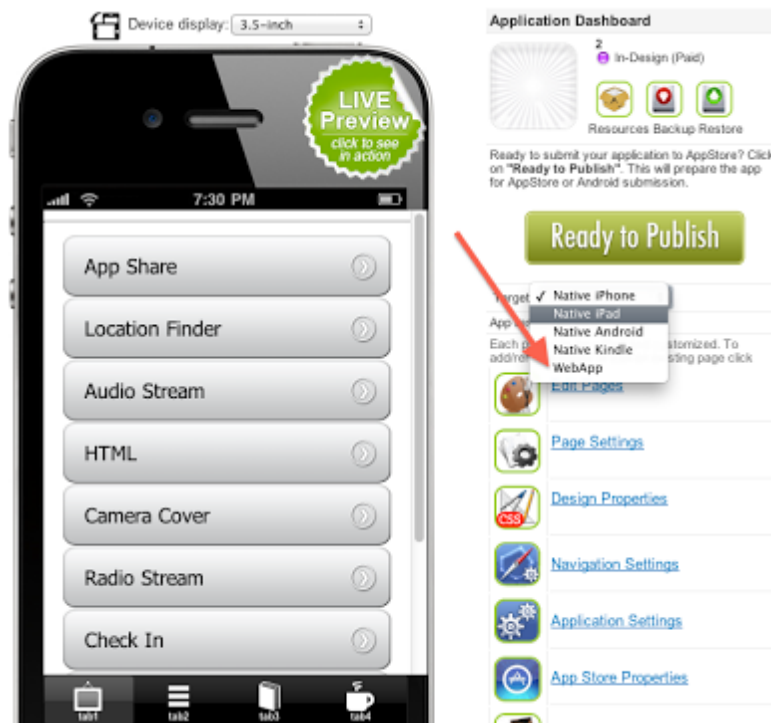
Device display: 3.5-inch

LIVE Preview click to see in action

7:30 PM

App Share

Location Finder

Audio Stream

HTML

Camera Cover

Radio Stream

Check In

tab1 tab2 tab3 tab4

Application Dashboard

2

In-Design (Paid)

Resources Backup Restore

Ready to submit your application to AppStore? Click on "Ready to Publish". This will prepare the app for AppStore or Android submission.

Ready to Publish

Target ✓ Native iPhone
Native iPad
Native Android
Native Kindle
WebApp

App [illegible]

Each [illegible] customized. To add/re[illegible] existing page click

Edit Pages

Page Settings

Design Properties

Navigation Settings

Application Settings

App Store Properties